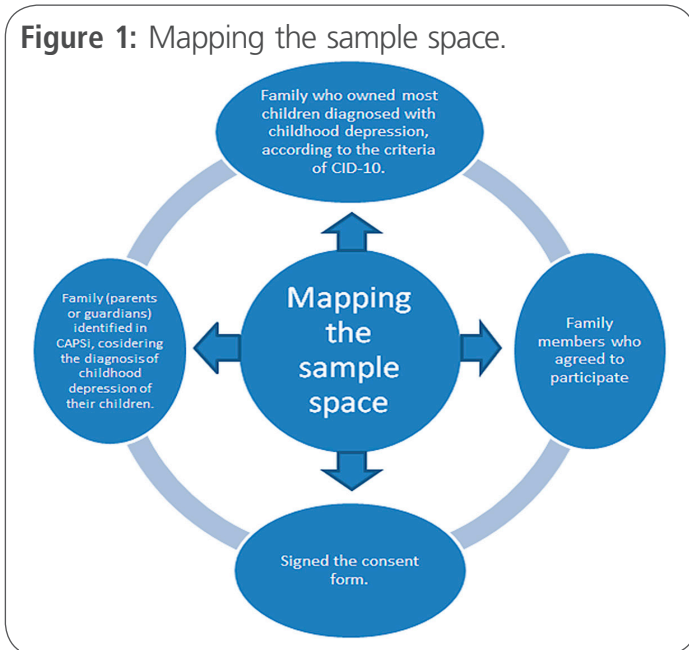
**Figure 1:** Mapping the sample space.

Family who owned most children diagnosed with childhood depression, according to the criteria of CID-10.

Family (parents or guardians) identified in CAPSi, cosidering the diagnosisof childhood depression of their children.

Mapping the sample space

Family members who agreed to participate

Signed the consent form.